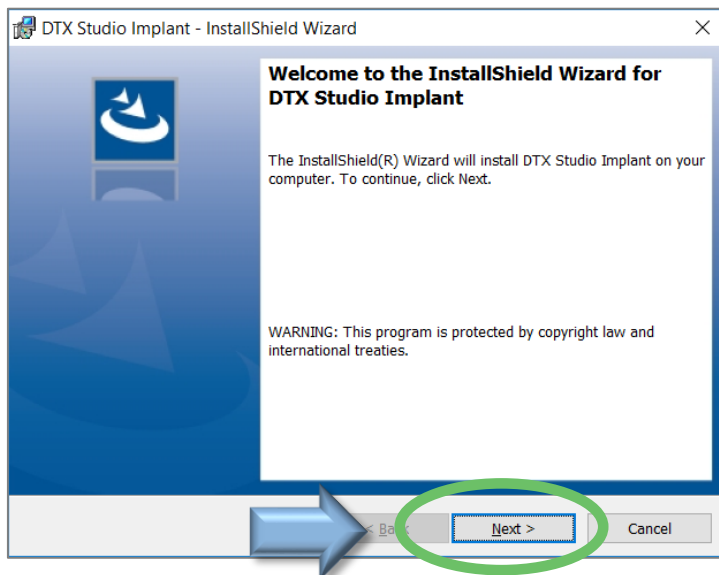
DTX Studio Implant - InstallShield Wizard

×

Welcome to the InstallShield Wizard for DTX Studio Implant

The InstallShield(R) Wizard will install DTX Studio Implant on your computer. To continue, click Next.

WARNING: This program is protected by copyright law and international treaties.

< Back

Next >

Cancel